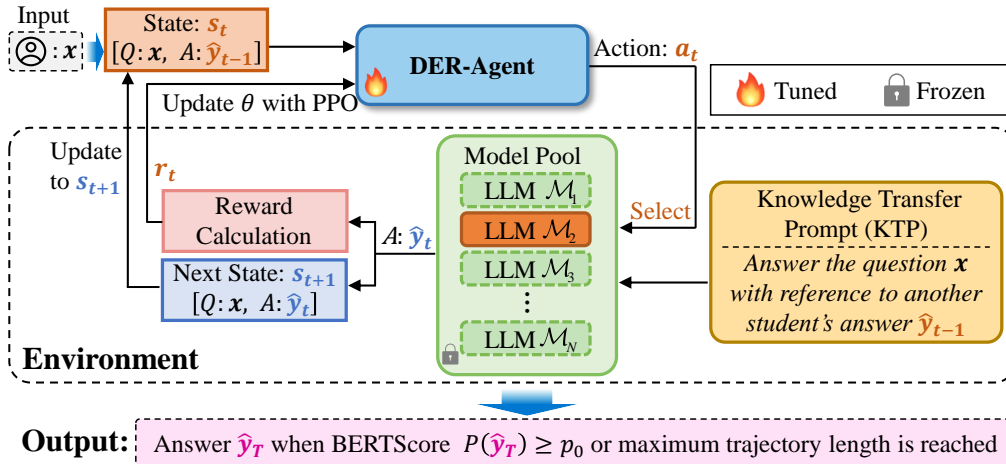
Input

$: \boldsymbol{x}$

State: $\boldsymbol{s_t}$

$[Q: \boldsymbol{x},\ A: \hat{\boldsymbol{y}}_{\boldsymbol{t-1}}]$

DER-Agent

Action: $\boldsymbol{a_t}$

Tuned

Frozen

Update $\theta$ with PPO

Update to $\boldsymbol{s_{t+1}}$

$\boldsymbol{r_t}$

Reward Calculation

Next State: $\boldsymbol{s_{t+1}}$

$[Q: \boldsymbol{x},\ A: \hat{\boldsymbol{y}}_{\boldsymbol{t}}]$

$A$: $\hat{\boldsymbol{y}}_{\boldsymbol{t}}$

Model Pool

LLM $\mathcal{M}_1$

LLM $\mathcal{M}_2$

LLM $\mathcal{M}_3$

⋮

LLM $\mathcal{M}_N$

Select

Knowledge Transfer Prompt (KTP)

Answer the question $\boldsymbol{x}$ with reference to another student's answer $\hat{\boldsymbol{y}}_{\boldsymbol{t-1}}$

Environment

Output: Answer $\hat{\boldsymbol{y}}_{\boldsymbol{T}}$ when BERTScore $P(\hat{\boldsymbol{y}}_{\boldsymbol{T}}) \geq p_0$ or maximum trajectory length is reached